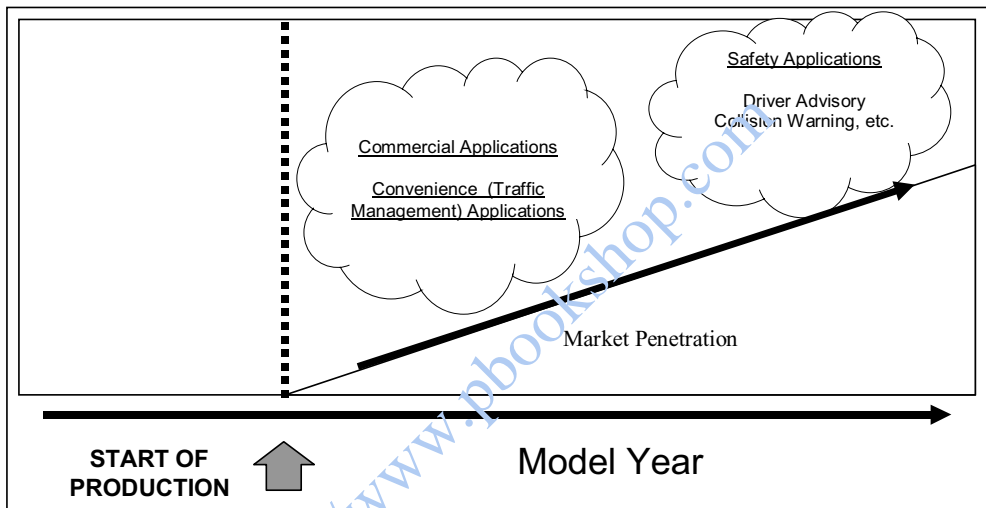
Safety Applications

Driver Advisory
Collision Warning, etc.

Commercial Applications

Convenience (Traffic Management) Applications

Market Penetration

www.pbookshop.com

START OF PRODUCTION

Model Year